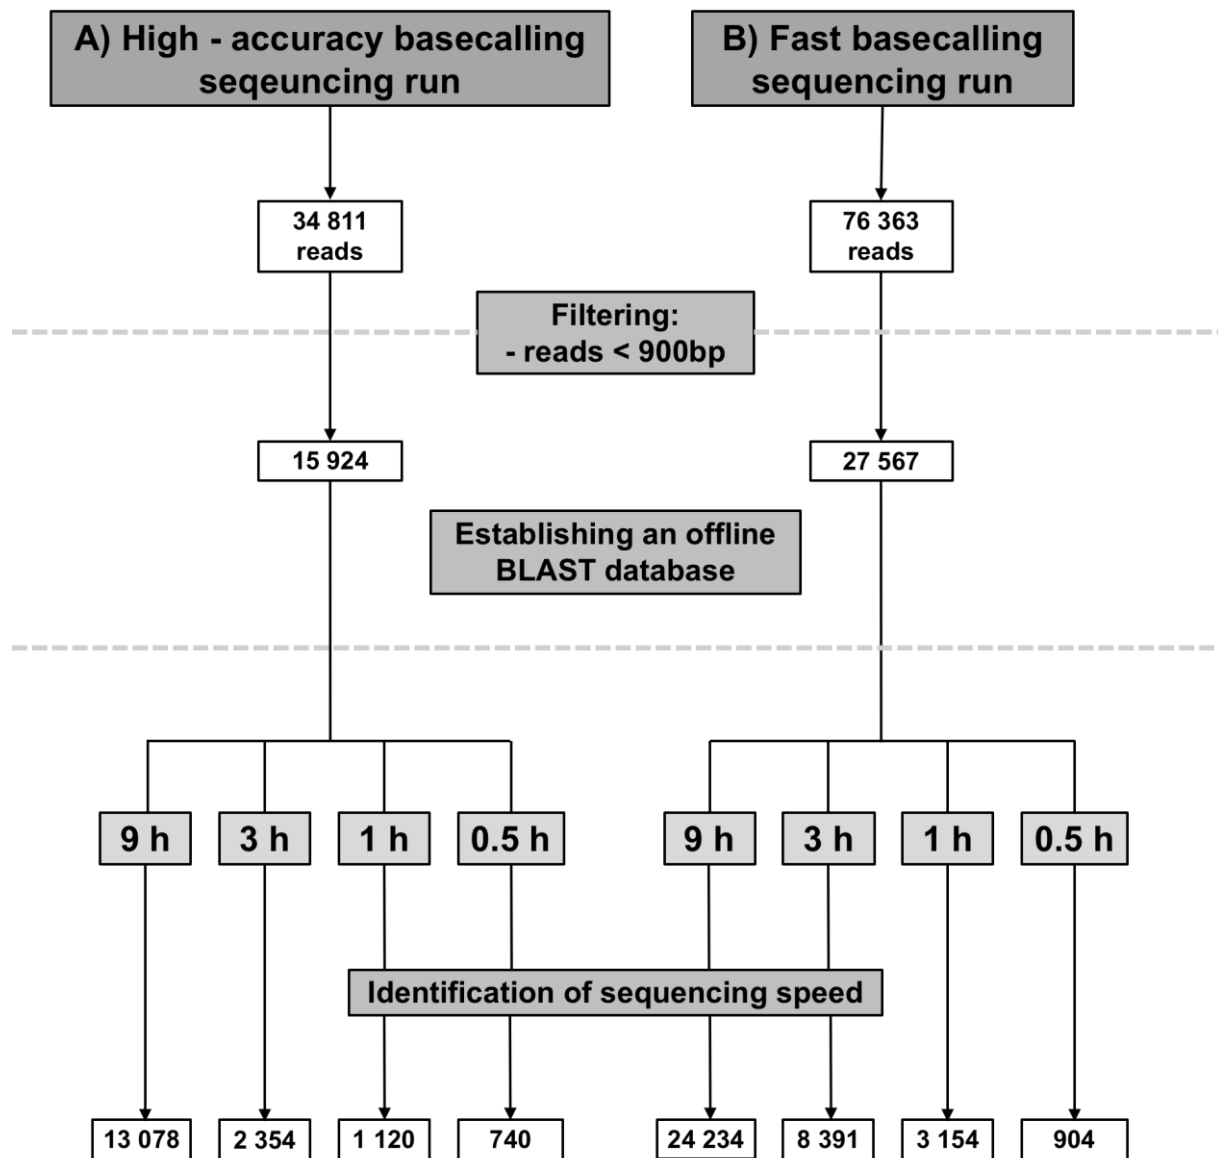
A) High - accuracy basecalling seqeuncing run

B) Fast basecalling sequencing run

34 811 reads

76 363 reads

Filtering:
- reads < 900bp

15 924

27 567

Establishing an offline BLAST database

9 h

3 h

1 h

0.5 h

9 h

3 h

1 h

0.5 h

Identification of sequencing speed

13 078

2 354

1 120

740

24 234

8 391

3 154

904